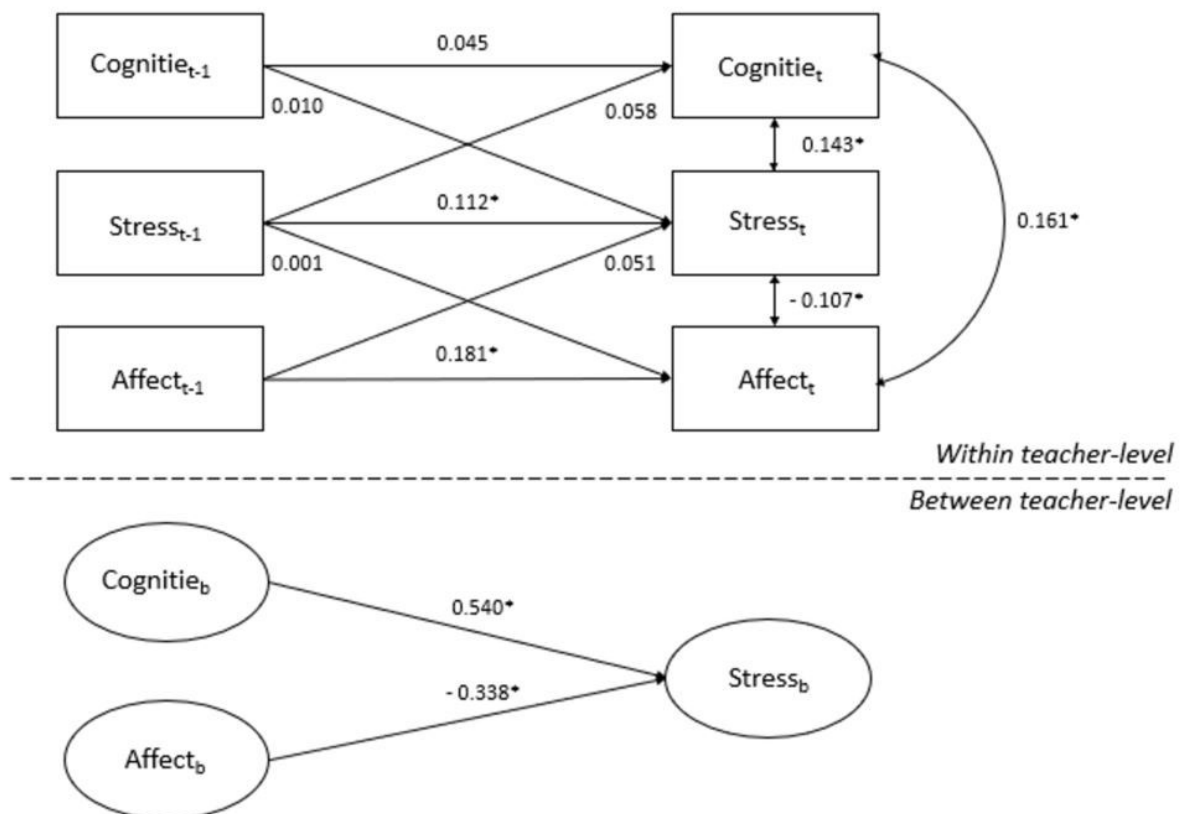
Cognitie$_{t-1}$

0.045

Cognitie$_t$

0.010

0.058

0.143*

Stress$_{t-1}$

0.112*

Stress$_t$

0.161*

0.001

0.051

- 0.107*

Affect$_{t-1}$

0.181*

Affect$_t$

*Within teacher-level*

*Between teacher-level*

Cognitie$_b$

0.540*

Stress$_b$

- 0.338*

Affect$_b$